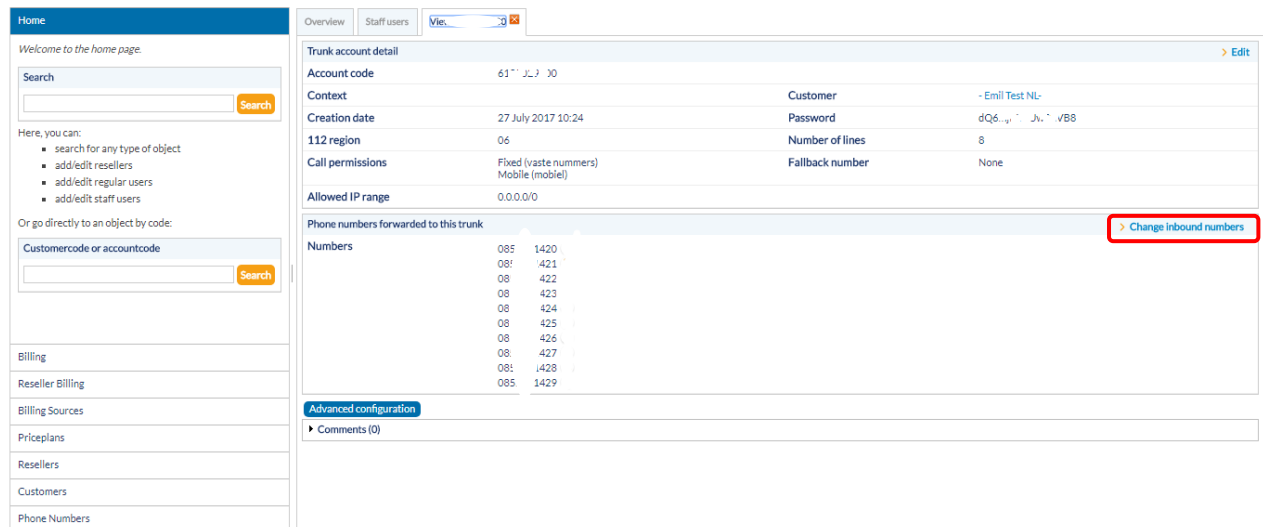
Home

Welcome to the home page.

Search

Search

Here, you can:

- search for any type of object
- add/edit resellers
- add/edit regular users
- add/edit staff users

Or go directly to an object by code:

Customercode or accountcode

Search

Billing

Reseller Billing

Billing Sources

Priceplans

Resellers

Customers

Phone Numbers

Overview | Staff users | View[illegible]0

Trunk account detail

> Edit

| | | | |
|---|---|---|---|
| Account code | 61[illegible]00 | | |
| Context | | Customer | - Emil Test NL- |
| Creation date | 27 July 2017 10:24 | Password | dQ6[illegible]VB8 |
| 112 region | 06 | Number of lines | 8 |
| Call permissions | Fixed (vaste nummers) Mobile (mobiel) | Fallback number | None |
| Allowed IP range | 0.0.0.0/0 | | |

Phone numbers forwarded to this trunk

> Change inbound numbers

Numbers
085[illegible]1420
08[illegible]421
08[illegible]422
08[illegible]423
08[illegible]424
08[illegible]425
08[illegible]426
08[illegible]427
08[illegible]1428
085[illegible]1429

Advanced configuration

Comments (0)